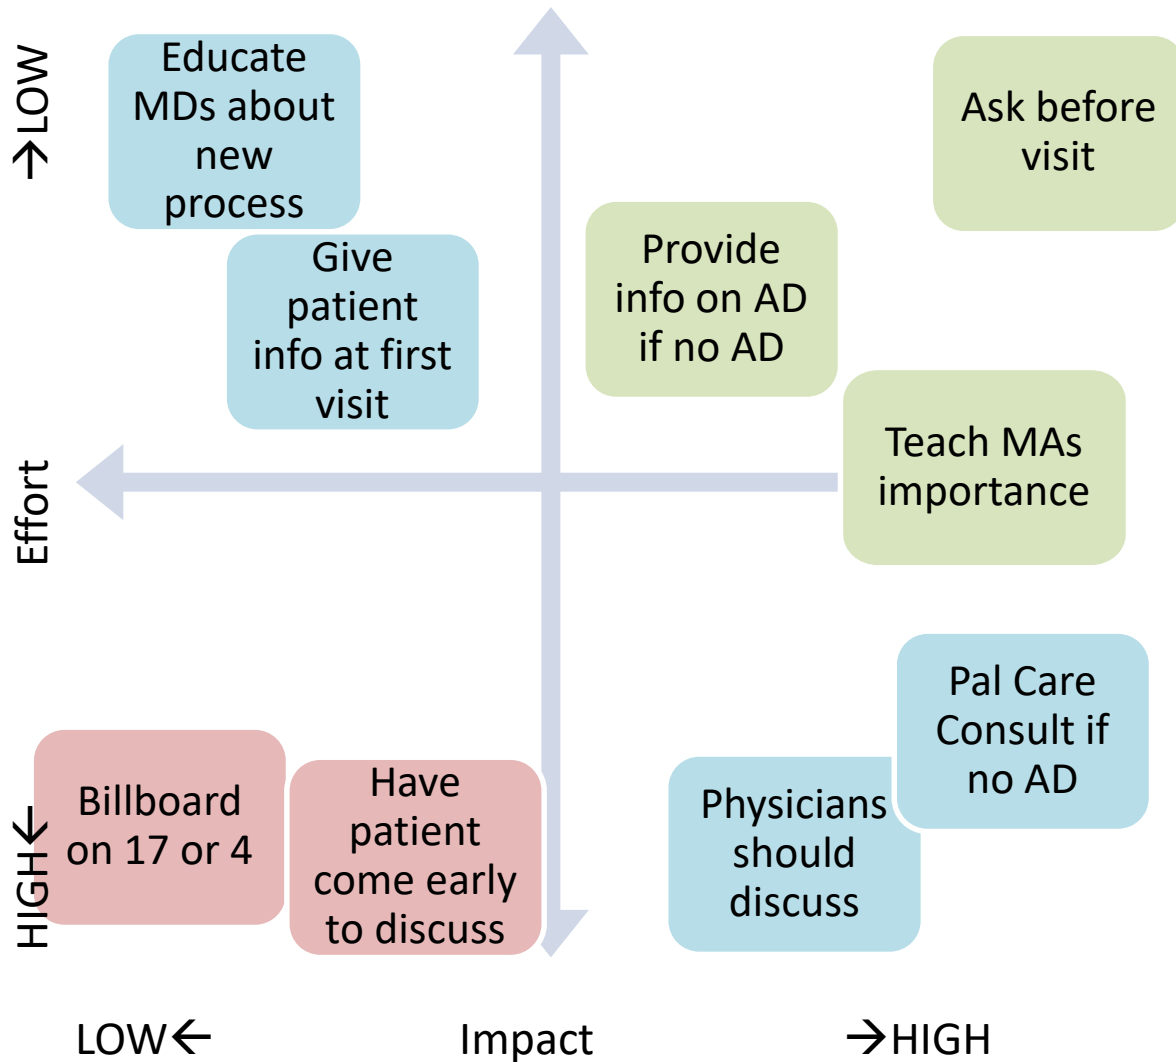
→LOW

Effort

HIGH←

Educate MDs about new process

Give patient info at first visit

Provide info on AD if no AD

Ask before visit

Teach MAs importance

Pal Care Consult if no AD

Physicians should discuss

Billboard on 17 or 4

Have patient come early to discuss

LOW←

Impact

→HIGH